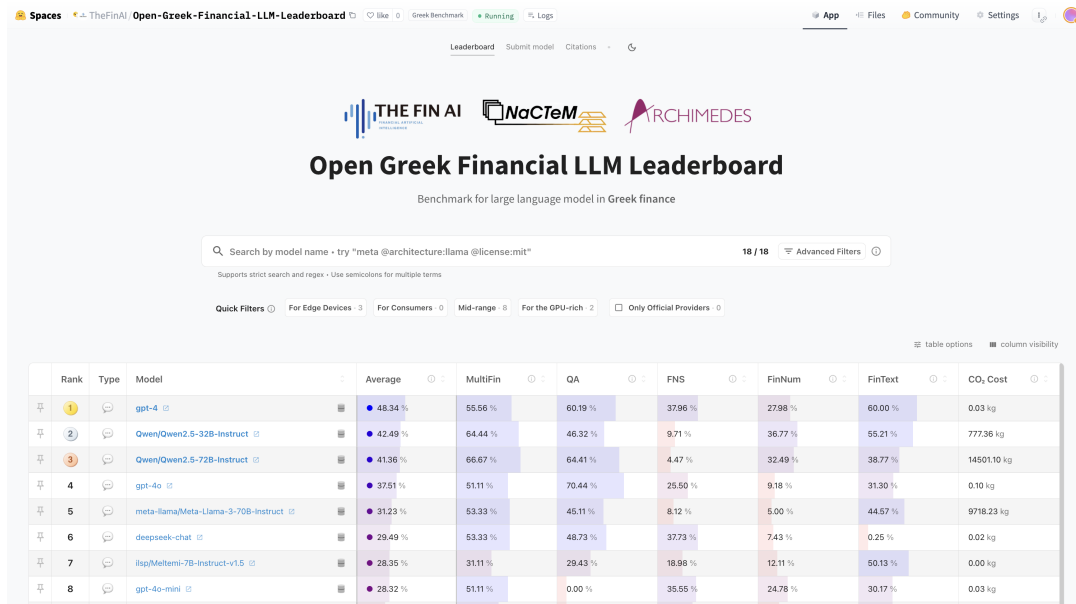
Spaces TheFinAI / Open-Greek-Financial-LLM-Leaderboard like 0 Greek Benchmark Running Logs

App Files Community Settings

Leaderboard Submit model Citations

THE FIN AI FINANCIAL ARTIFICIAL INTELLIGENCE NaCTeM ARCHIMEDES

Open Greek Financial LLM Leaderboard

Benchmark for large language model in Greek finance

Search by model name • try "meta @architecture:llama @license:mit" 18 / 18 Advanced Filters

Supports strict search and regex • Use semicolons for multiple terms

Quick Filters For Edge Devices · 3 For Consumers · 0 Mid-range · 8 For the GPU-rich · 2 Only Official Providers · 0

table options column visibility

| Rank | Type | Model | Average | MultiFin | QA | FNS | FinNum | FinText | $CO_2$ Cost |
|---|---|---|---|---|---|---|---|---|---|
| 1 | | gpt-4 | 48.34 % | 55.56 % | 60.19 % | 37.96 % | 27.98 % | 60.00 % | 0.03 kg |
| 2 | | Qwen/Qwen2.5-32B-Instruct | 42.49 % | 64.44 % | 46.32 % | 9.71 % | 36.77 % | 55.21 % | 777.36 kg |
| 3 | | Qwen/Qwen2.5-72B-Instruct | 41.36 % | 66.67 % | 64.41 % | 4.47 % | 32.49 % | 38.77 % | 14501.10 kg |
| 4 | | gpt-4o | 37.51 % | 51.11 % | 70.44 % | 25.50 % | 9.18 % | 31.30 % | 0.10 kg |
| 5 | | meta-llama/Meta-Llama-3-70B-Instruct | 31.23 % | 53.33 % | 45.11 % | 8.12 % | 5.00 % | 44.57 % | 9718.23 kg |
| 6 | | deepseek-chat | 29.49 % | 53.33 % | 48.73 % | 37.73 % | 7.43 % | 0.25 % | 0.02 kg |
| 7 | | ilsp/Meltemi-7B-Instruct-v1.5 | 28.35 % | 31.11 % | 29.43 % | 18.98 % | 12.11 % | 50.13 % | 0.00 kg |
| 8 | | gpt-4o-mini | 28.32 % | 51.11 % | 0.00 % | 35.55 % | 24.78 % | 30.17 % | 0.03 kg |